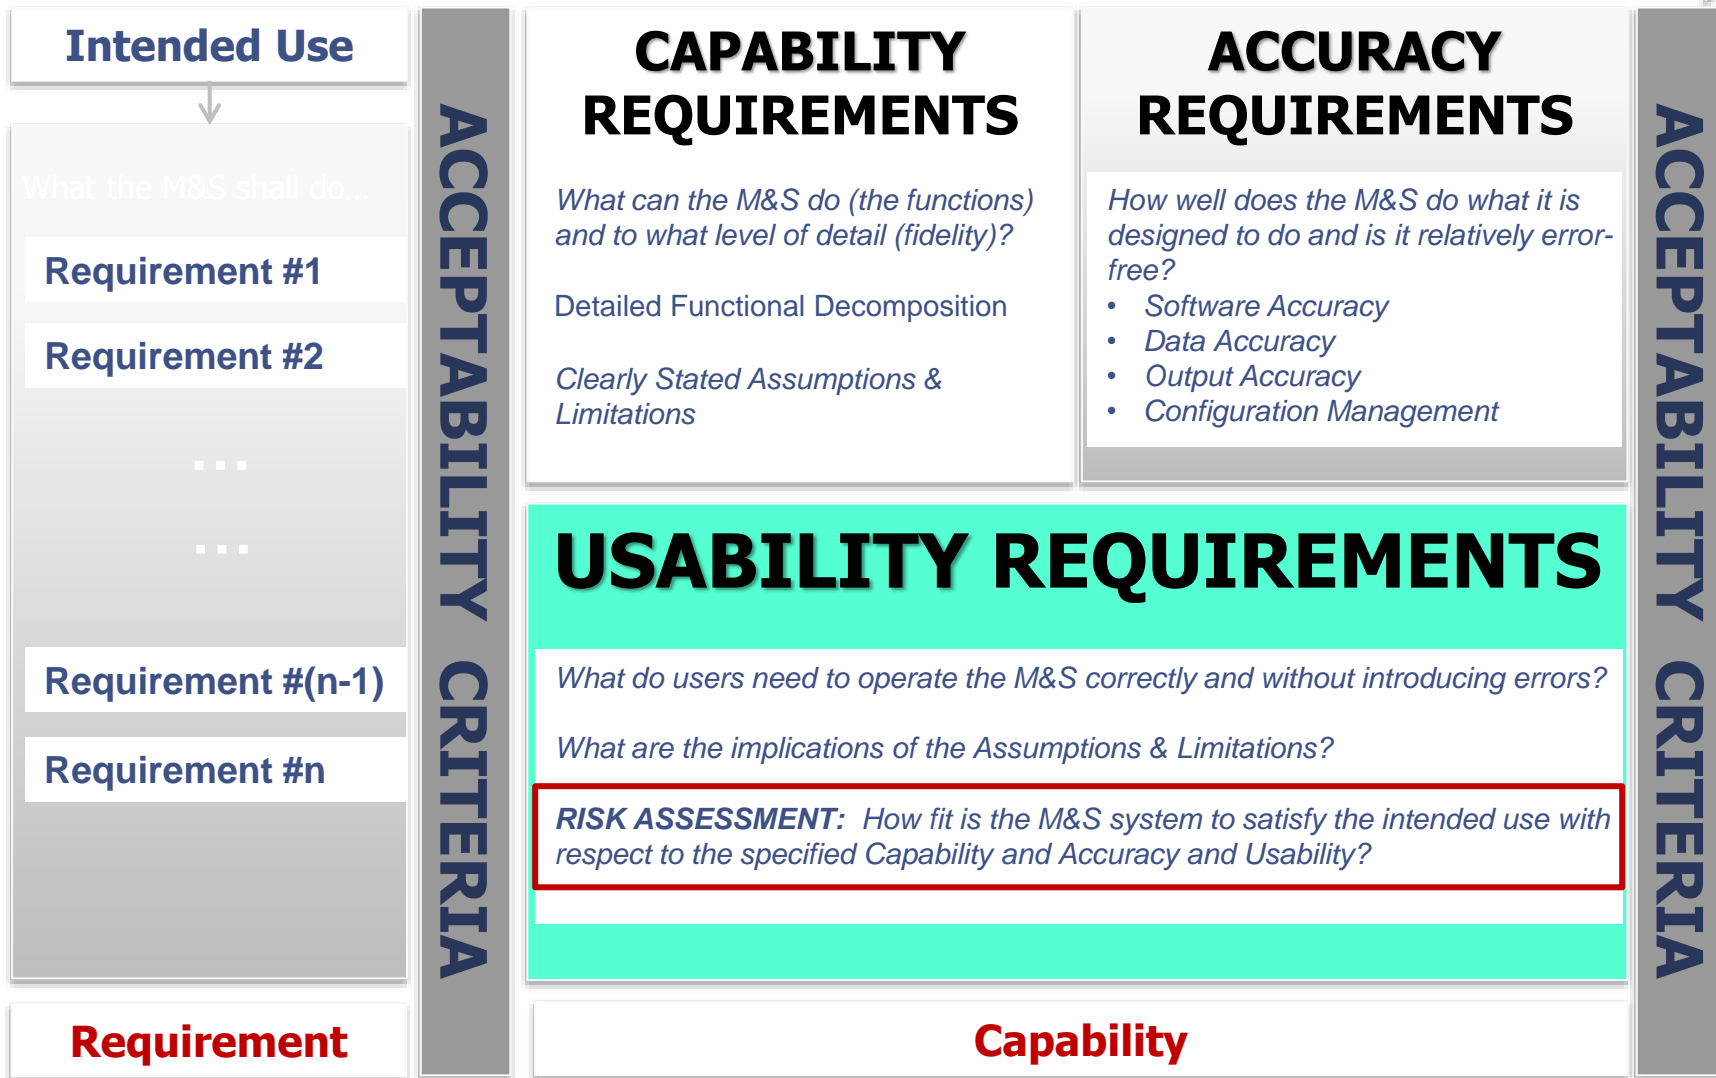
Intended Use

What the M&S shall do...

Requirement #1

Requirement #2

...

...

Requirement #(n-1)

Requirement #n

Requirement

ACCEPTABILITY CRITERIA

CAPABILITY REQUIREMENTS

What can the M&S do (the functions) and to what level of detail (fidelity)?

Detailed Functional Decomposition

Clearly Stated Assumptions & Limitations

ACCURACY REQUIREMENTS

How well does the M&S do what it is designed to do and is it relatively error-free?

- Software Accuracy
- Data Accuracy
- Output Accuracy
- Configuration Management

USABILITY REQUIREMENTS

What do users need to operate the M&S correctly and without introducing errors?

What are the implications of the Assumptions & Limitations?

RISK ASSESSMENT: How fit is the M&S system to satisfy the intended use with respect to the specified Capability and Accuracy and Usability?

Capability

ACCEPTABILITY CRITERIA